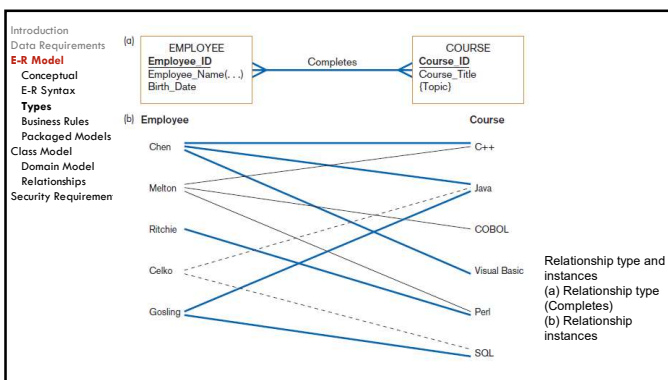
Introduction
Data Requirements
E-R Model
Conceptual
E-R Syntax
Types
Business Rules
Packaged Models
Class Model
Domain Model
Relationships
Security Requiremen

(a)

EMPLOYEE
Employee_ID
Employee_Name(. . .)
Birth_Date

Completes

COURSE
Course_ID
Course_Title
{Topic}

(b) Employee

Course

Chen
Melton
Ritchie
Celko
Gosling

C++
Java
COBOL
Visual Basic
Perl
SQL

Relationship type and instances
(a) Relationship type (Completes)
(b) Relationship instances